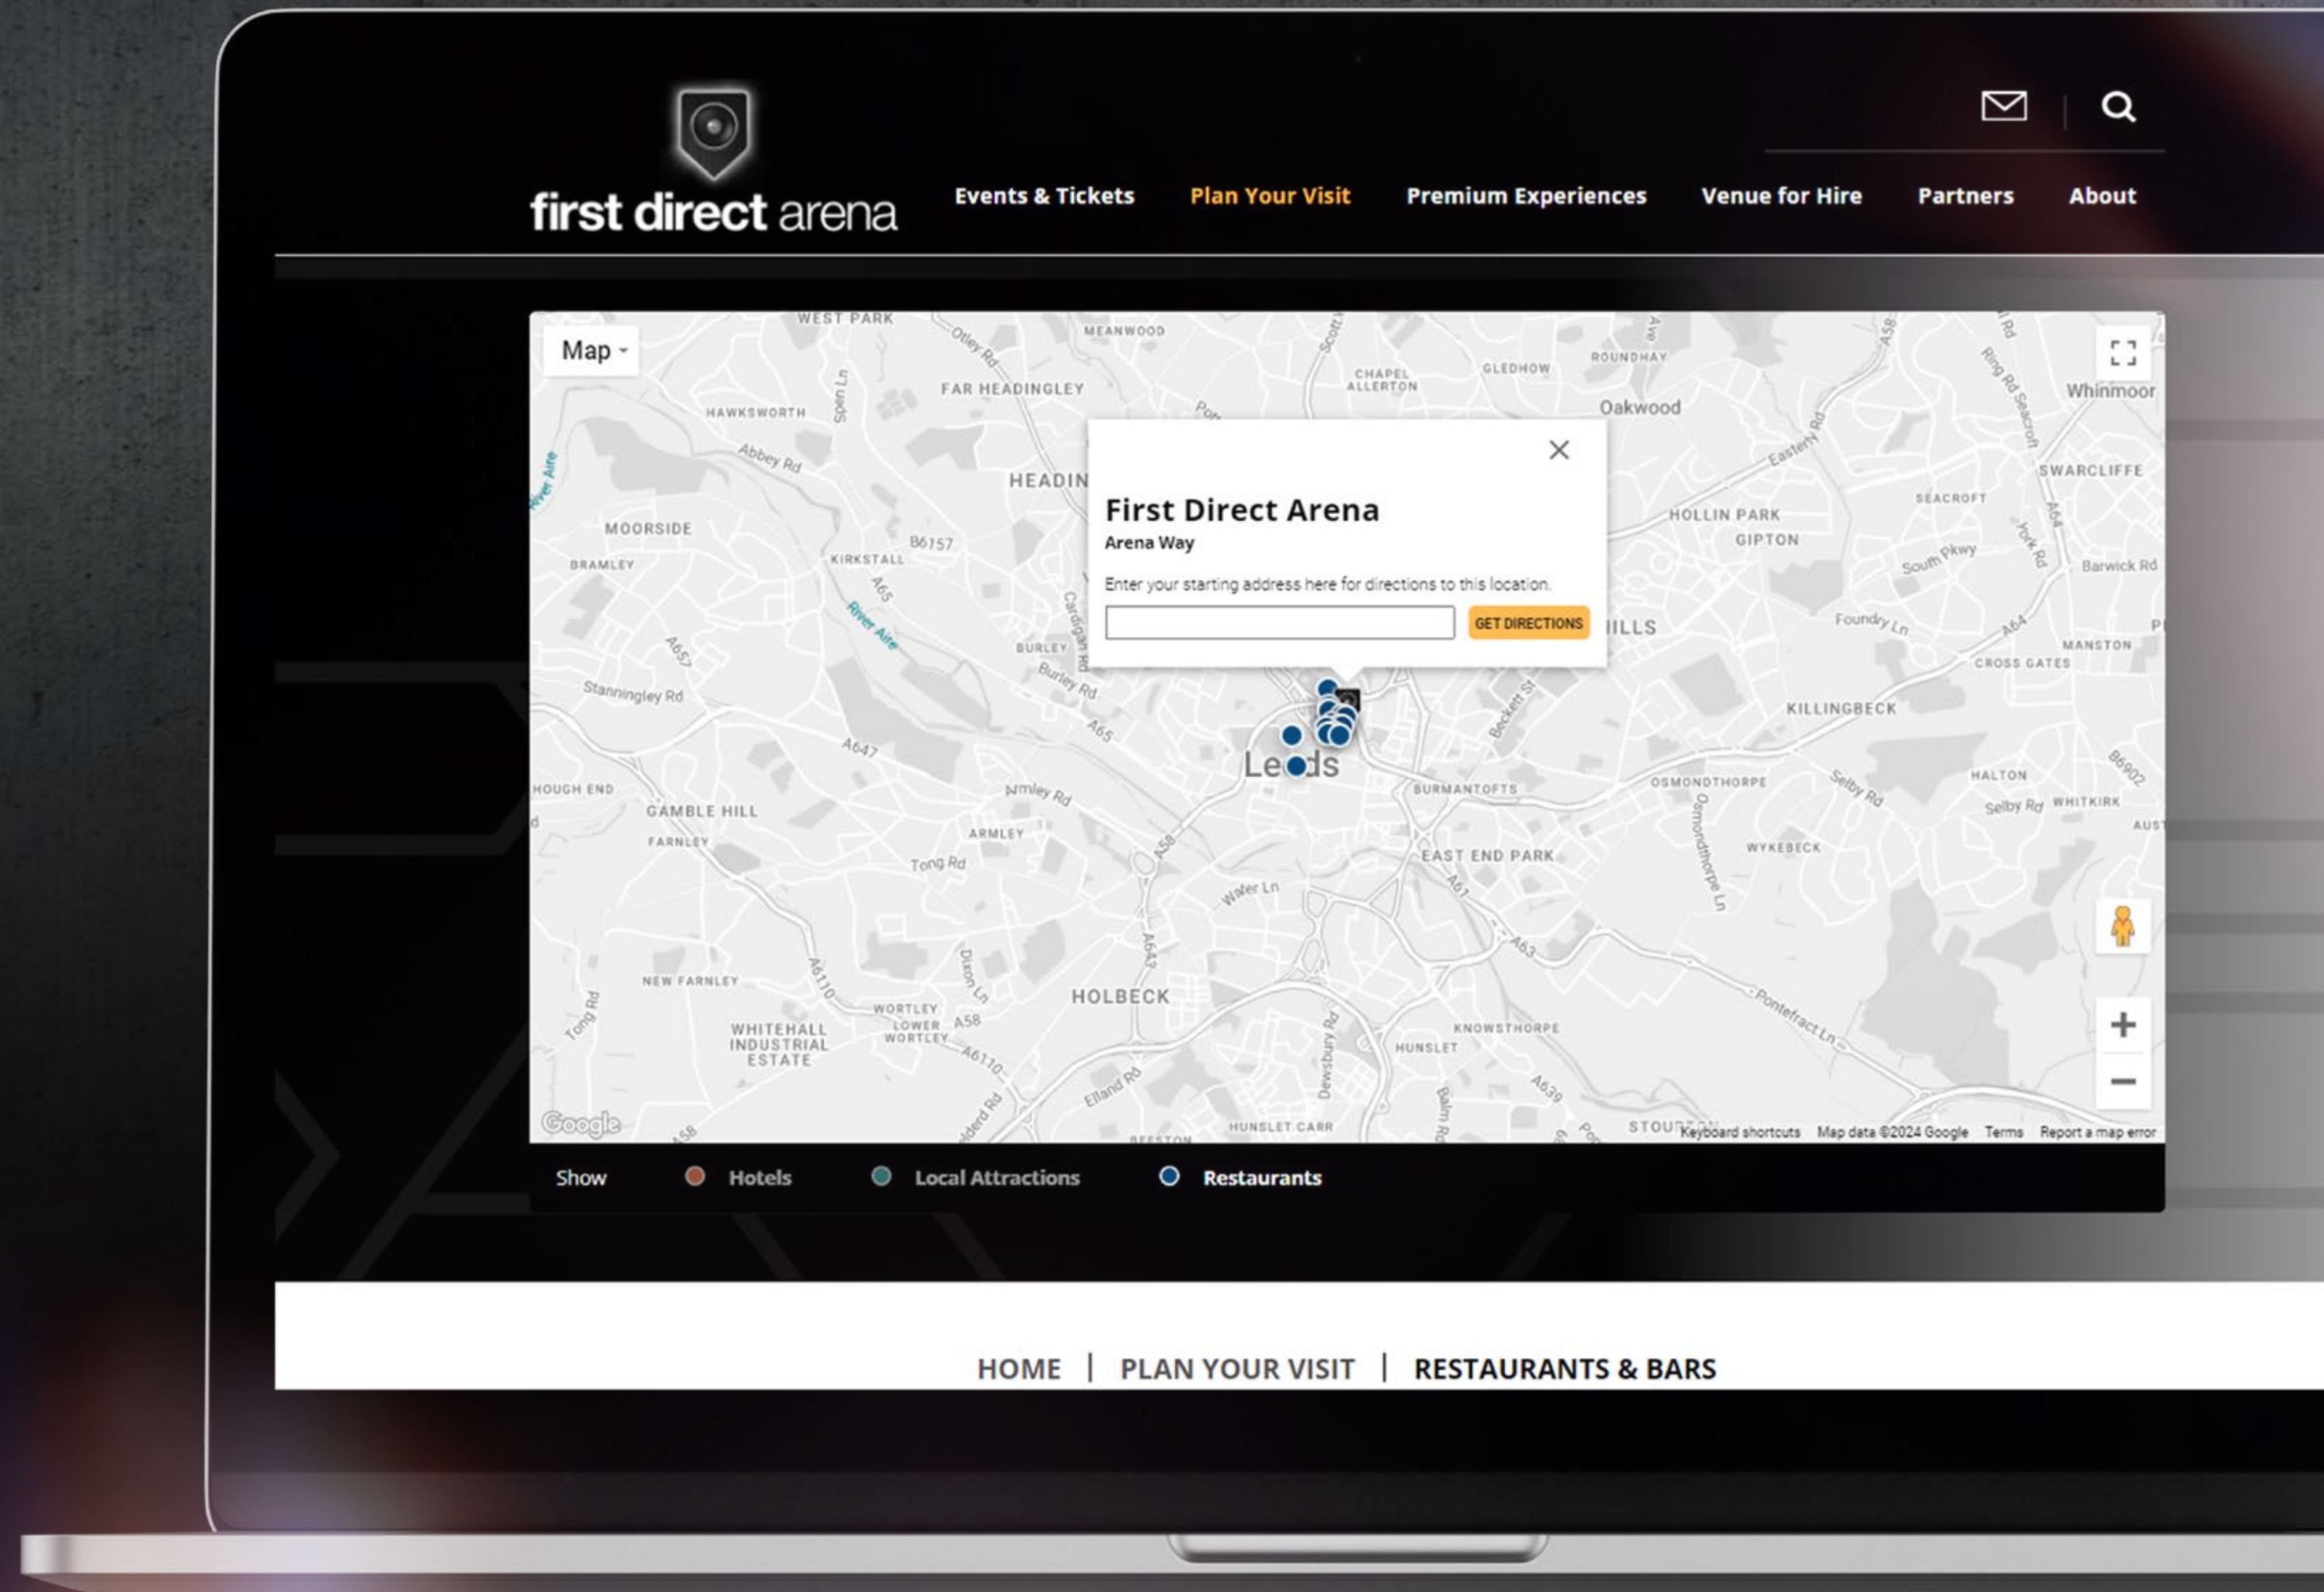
first direct arena

Events & Tickets Plan Your Visit Premium Experiences Venue for Hire Partners About

Map

WEST PARK MEANWOOD CHAPEL ALLERTON GLEDHOW ROUNDHAY Oakwood Whinmoor FAR HEADINGLEY HAWKSWORTH HEADIN MOORSIDE BRAMLEY KIRKSTALL B6157 A65 River Aire BURLEY HOLLIN PARK GIPTON SWARCLIFFE SEACROFT ILLS MANSTON CROSS GATES KILLINGBECK Stanningley Rd A647 A657 Leeds BURMANTOFTS OSMONDTHORPE HALTON WHITKIRK HOUGH END GAMBLE HILL FARNLEY ARMLEY EAST END PARK WYKEBECK Tong Rd Water Ln NEW FARNLEY WORTLEY LOWER WORTLEY A58 HOLBECK KNOWSTHORPE HUNSLET WHITEHALL INDUSTRIAL ESTATE Elland Rd HUNSLET CARR BEESTON STOURTON

First Direct Arena
Arena Way
Enter your starting address here for directions to this location.
GET DIRECTIONS

Google Keyboard shortcuts Map data ©2024 Google Terms Report a map error

Show Hotels Local Attractions Restaurants

HOME | PLAN YOUR VISIT | RESTAURANTS & BARS